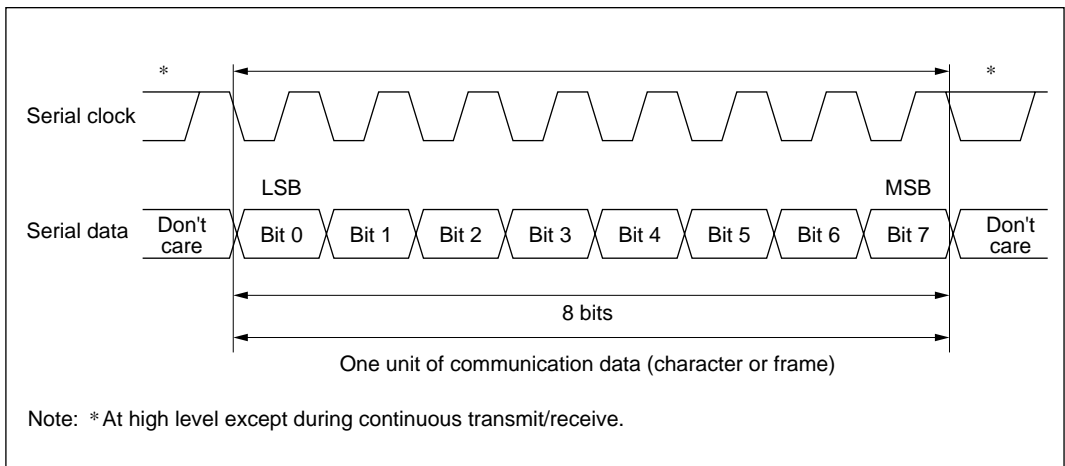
*

*

Serial clock

LSB

MSB

Serial data

Don't care

Bit 0

Bit 1

Bit 2

Bit 3

Bit 4

Bit 5

Bit 6

Bit 7

Don't care

8 bits

One unit of communication data (character or frame)

Note: * At high level except during continuous transmit/receive.